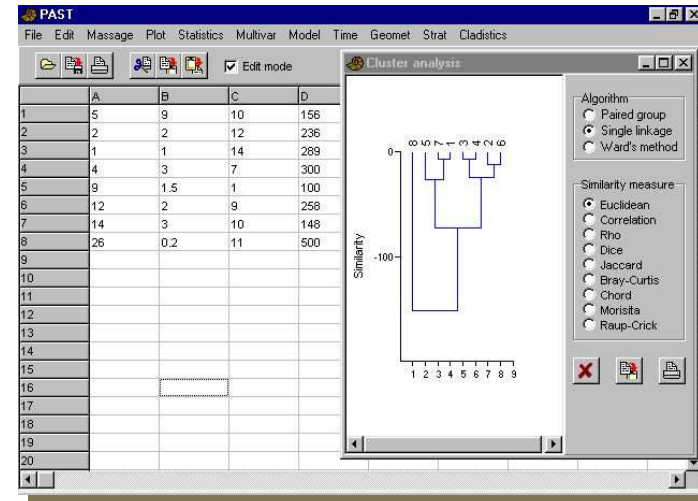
PAST

File Edit Massage Plot Statistics Multivar Model Time Geomet Strat Cladistics

Edit mode

| | A | B | C | D |
|---|---|---|---|---|
| 1 | 5 | 9 | 10 | 156 |
| 2 | 2 | 2 | 12 | 236 |
| 3 | 1 | 1 | 14 | 289 |
| 4 | 4 | 3 | 7 | 300 |
| 5 | 9 | 1.5 | 1 | 100 |
| 6 | 12 | 2 | 9 | 258 |
| 7 | 14 | 3 | 10 | 148 |
| 8 | 26 | 0.2 | 11 | 500 |
| 9 | | | | |
| 10 | | | | |
| 11 | | | | |
| 12 | | | | |
| 13 | | | | |
| 14 | | | | |
| 15 | | | | |
| 16 | | | | |
| 17 | | | | |
| 18 | | | | |
| 19 | | | | |
| 20 | | | | |

Cluster analysis

8 5 7 1 3 4 2 6

0

-100

Similarity

1 2 3 4 5 6 7 8 9

Algorithm
Paired group
Single linkage
Ward's method

Similarity measure
Euclidean
Correlation
Rho
Dice
Jaccard
Bray-Curtis
Chord
Morisita
Raup-Crick